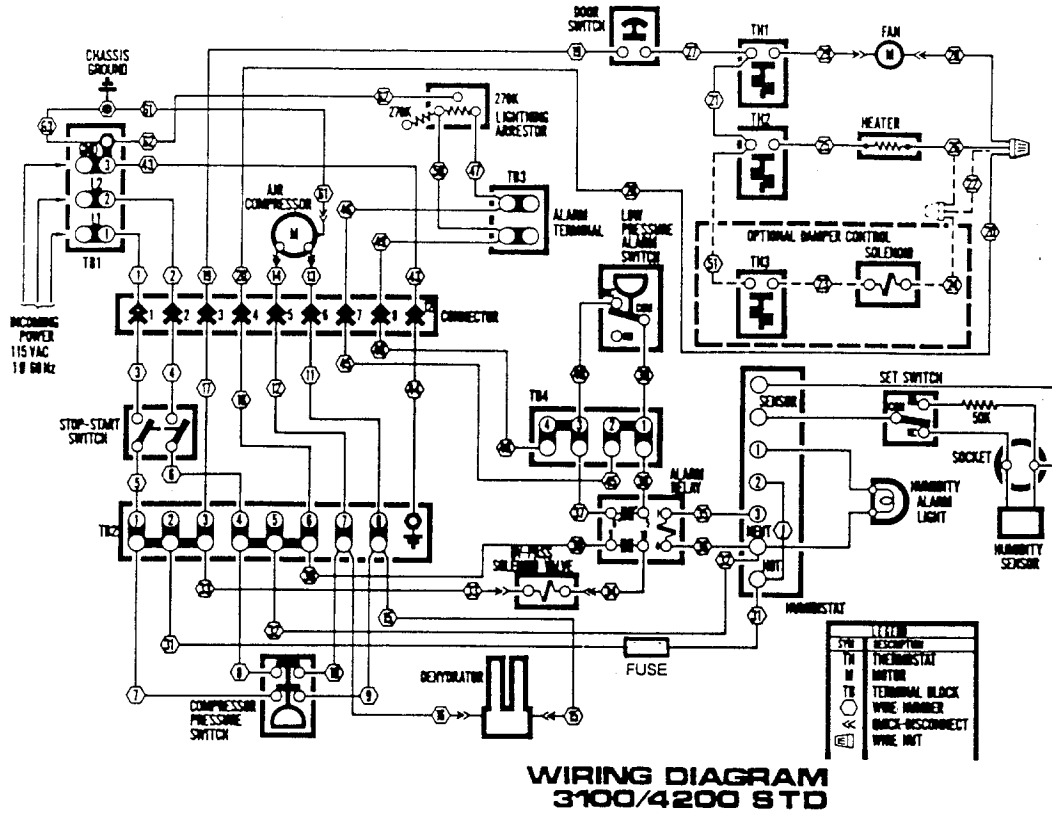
DOOR SWITCH

TM1

FAN

M

CHASSIS GROUND

270K

270K

LIGHTNING ARRESTOR

TM2

HEATER

TB3

ALARM TERMINAL

AIR COMPRESSOR

M

LOW PRESSURE ALARM SWITCH

OPTIONAL DAMPER CONTROL

TM3

SOLENOID

L2

L1

TB1

INCOMING POWER 115 VAC 1Ø 60 Hz

CONNECTOR

STOP-START SWITCH

TB4

SET SWITCH

SENSOR

50K

SOCKET

ALARM DELAY

HUMIDITY ALARM LIGHT

TB2

BY-PASS SOLENOID VALVE

HUMIDITY SENSOR

HUMIDISTAT

FUSE

DEHYDRATOR

COMPRESSOR PRESSURE SWITCH

| SYM | DESCRIPTION |
|---|---|
| TM | THERMOSTAT |
| M | MOTOR |
| TB | TERMINAL BLOCK |
| ⬡ | WIRE NUMBER |
| ≪ | QUICK-DISCONNECT |
| | WIRE NUT |

WIRING DIAGRAM
3100/4200 STD